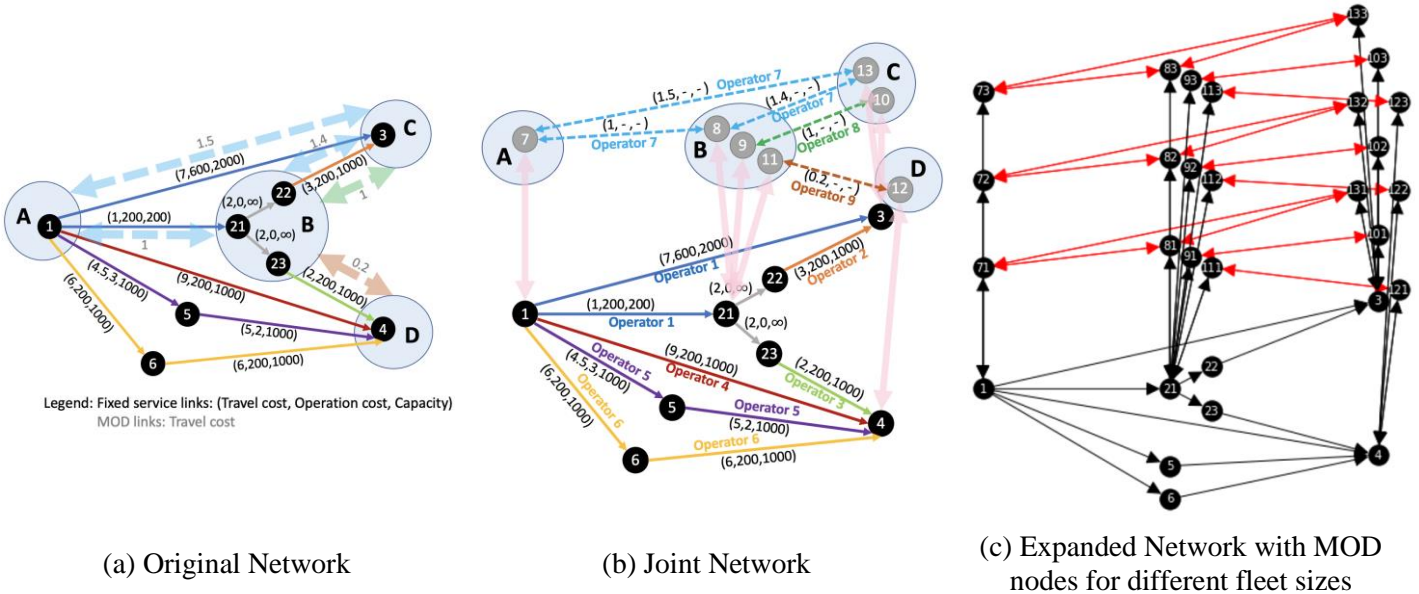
A
1
1.5
(7,600,2000)
1.4
C
3
22
(3,200,1000)
(2,0,∞)
(1,200,200)
21
B
(2,0,∞)
1
1
23
0.2
(4.5,3,1000)
(9,200,1000)
(2,200,1000)
(6,200,1000)
5
(5,2,1000)
4
D
6
(6,200,1000)

Legend: Fixed service links: (Travel cost, Operation cost, Capacity)
MOD links: Travel cost

(a) Original Network

Operator 7
(1.5, -, -)
13
C
10
(1.4, -, -)
Operator 7
(1, -, -)
Operator 7
A
7
B
8
9
11
(1, -, -)
Operator 8
(0.2, -, -)
Operator 9
D
12
3
(7,600,2000)
Operator 1
22
(3,200,1000)
Operator 2
(2,0,∞)
(1,200,200)
1
Operator 1
21
(2,0,∞)
23
(9,200,1000)
Operator 4
Operator 5
(4.5,3,1000)
(2,200,1000)
Operator 3
(6,200,1000)
Operator 6
5
Operator 5
(5,2,1000)
4
Operator 6
6
(6,200,1000)

(b) Joint Network

133
103
83
93
113
73
132
123
82
92
112
102
72
131
122
81
91
101
111
71
3
121
22
1
21
23
5
4
6

(c) Expanded Network with MOD nodes for different fleet sizes